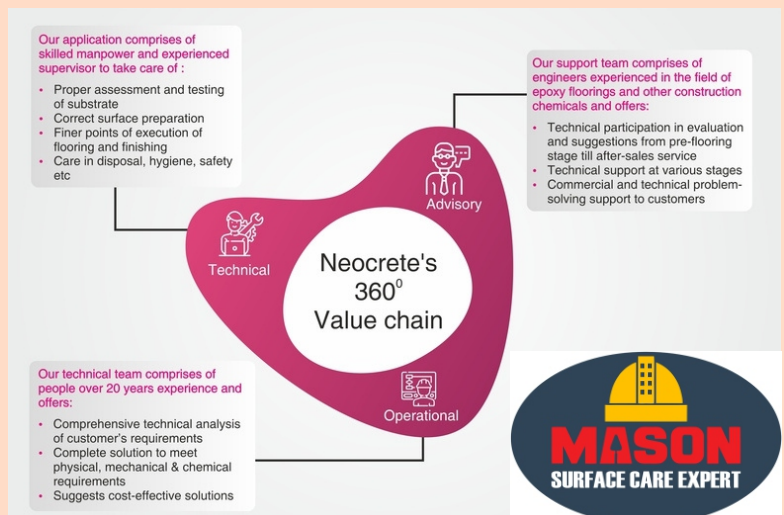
Our application comprises of skilled manpower and experienced supervisor to take care of :

- Proper assessment and testing of substrate
- Correct surface preparation
- Finer points of execution of flooring and finishing
- Care in disposal, hygiene, safety etc

Our support team comprises of engineers experienced in the field of epoxy floorings and other construction chemicals and offers:

- Technical participation in evaluation and suggestions from pre-flooring stage till after-sales service
- Technical support at various stages
- Commercial and technical problem-solving support to customers

Advisory

Technical

Neocrete's $360^0$ Value chain

Operational

Our technical team comprises of people over 20 years experience and offers:

- Comprehensive technical analysis of customer's requirements
- Complete solution to meet physical, mechanical & chemical requirements
- Suggests cost-effective solutions

MASON
SURFACE CARE EXPERT